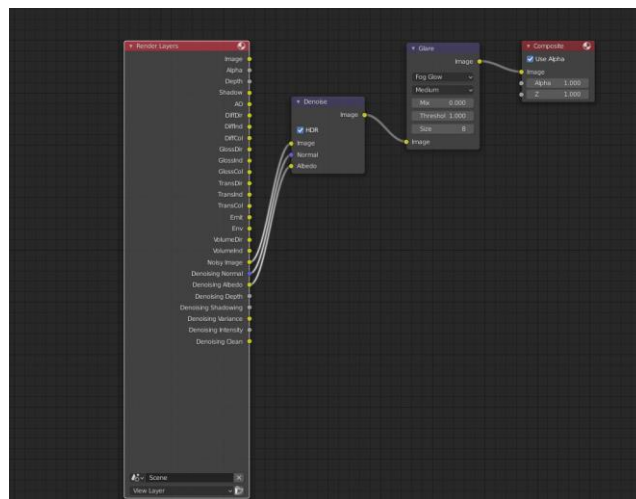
Render Layers
Image
Alpha
Depth
Shadow
AO
DiffDir
DiffInd
DiffCol
GlossDir
GlossInd
GlossCol
TransDir
TransInd
TransCol
Emit
Env
VolumeDir
VolumeInd
Noisy Image
Denoising Normal
Denoising Albedo
Denoising Depth
Denoising Shadowing
Denoising Variance
Denoising Intensity
Denoising Clean
Scene
View Layer

Denoise
Image
HDR
Image
Normal
Albedo

Glare
Image
Fog Glow
Medium
Mix 0.000
Threshol 1.000
Size 8
Image

Composite
Use Alpha
Image
Alpha 1.000
Z 1.000